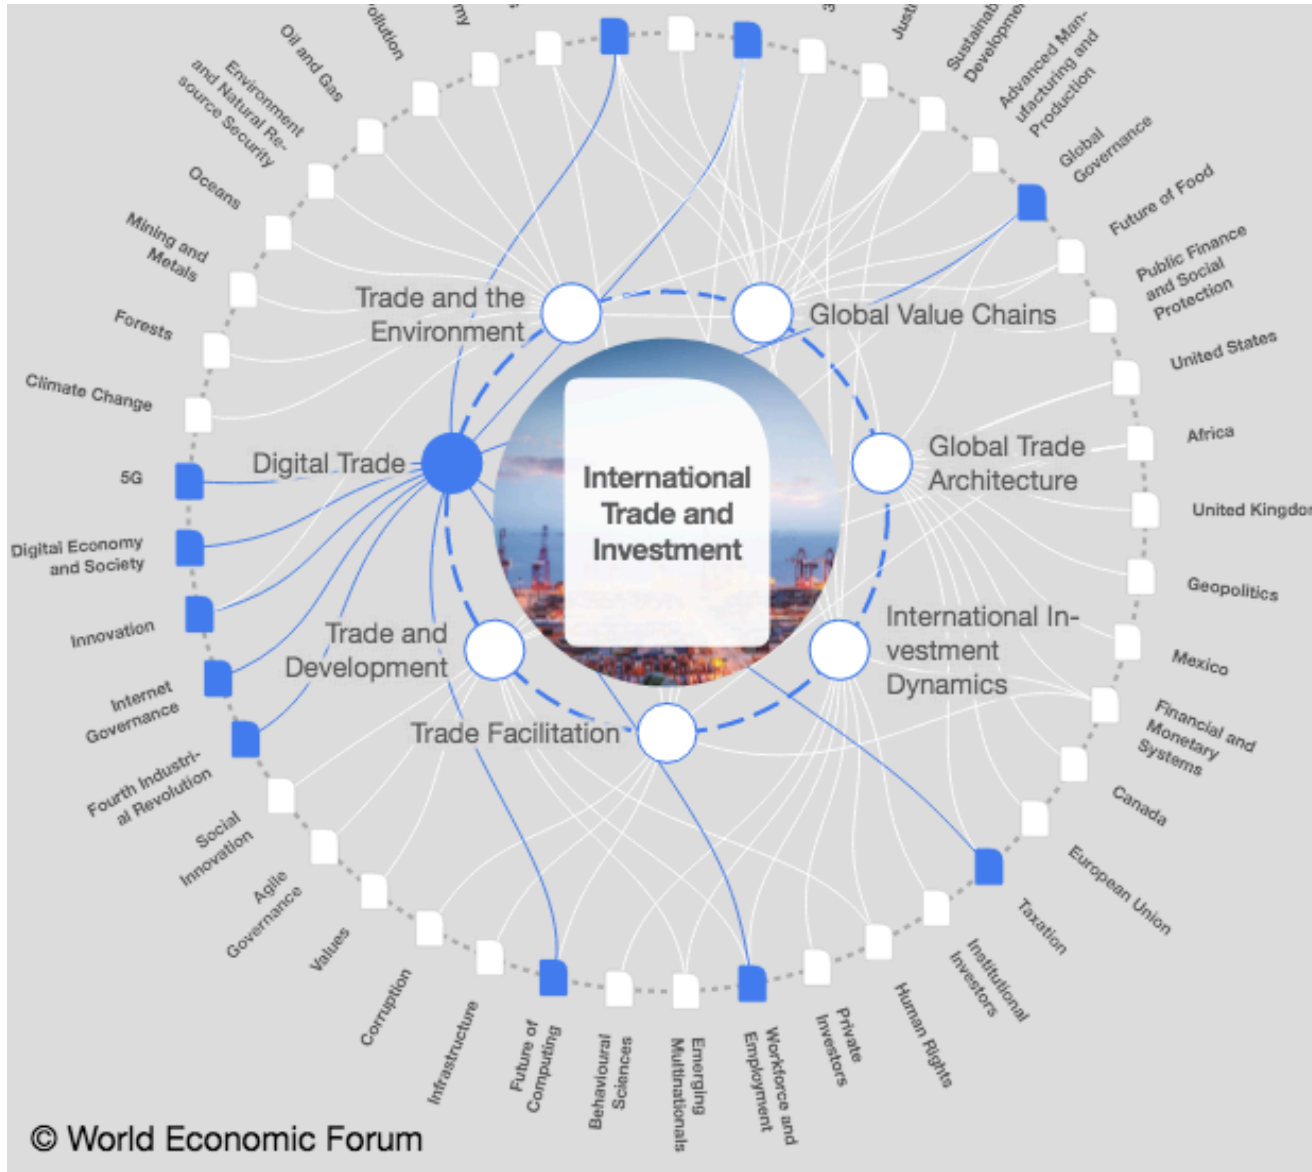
International Trade and Investment

Trade and the Environment

Global Value Chains

Global Trade Architecture

International Investment Dynamics

Trade Facilitation

Trade and Development

Digital Trade

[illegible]olution

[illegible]my

Just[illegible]

Sustainab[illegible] Developme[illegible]

Advanced Manufacturing and Production

Global Governance

Future of Food

Public Finance and Social Protection

United States

Africa

United Kingdo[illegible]

Geopolitics

Mexico

Financial and Monetary Systems

Canada

European Union

Taxation

Institutional Investors

Human Rights

Private Investors

Workforce and Employment

Emerging Multinationals

Behavioural Sciences

Future of Computing

Infrastructure

Corruption

Values

Agile Governance

Social Innovation

Fourth Industrial Revolution

Internet Governance

Innovation

Digital Economy and Society

5G

Climate Change

Forests

Mining and Metals

Oceans

Environment and Natural Resource Security

Oil and Gas

© World Economic Forum